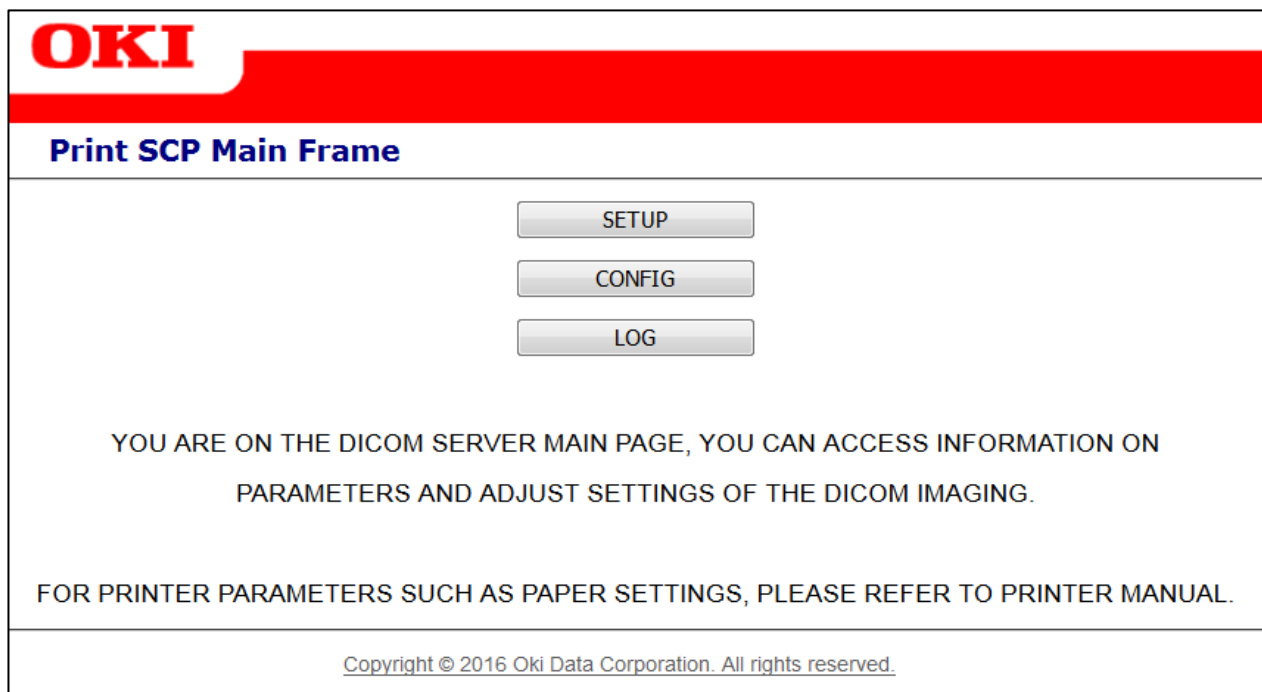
OKI

Print SCP Main Frame

SETUP

CONFIG

LOG

YOU ARE ON THE DICOM SERVER MAIN PAGE, YOU CAN ACCESS INFORMATION ON PARAMETERS AND ADJUST SETTINGS OF THE DICOM IMAGING.

FOR PRINTER PARAMETERS SUCH AS PAPER SETTINGS, PLEASE REFER TO PRINTER MANUAL.

Copyright © 2016 Oki Data Corporation. All rights reserved.